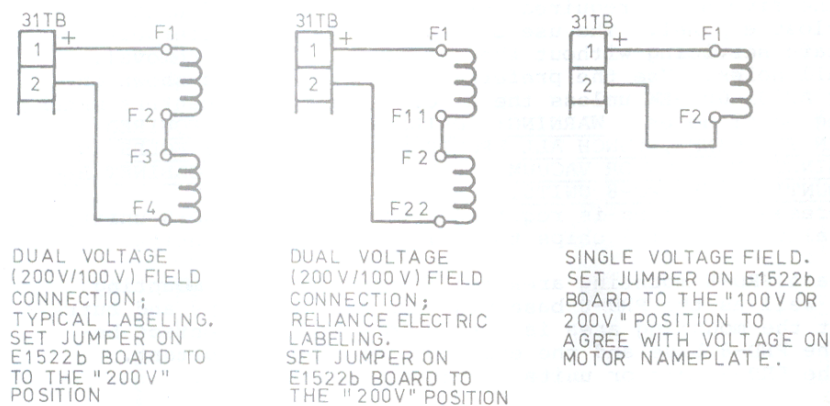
31TB
1 +
2
F1
F2
F3
F4

DUAL VOLTAGE (200V/100V) FIELD CONNECTION; TYPICAL LABELING. SET JUMPER ON E1522b BOARD TO TO THE "200V" POSITION

31TB
1 +
2
F1
F11
F2
F22

DUAL VOLTAGE (200V/100V) FIELD CONNECTION; RELIANCE ELECTRIC LABELING. SET JUMPER ON E1522b BOARD TO THE "200V" POSITION

31TB
1 +
2
F1
F2

SINGLE VOLTAGE FIELD. SET JUMPER ON E1522b BOARD TO THE "100V OR 200V" POSITION TO AGREE WITH VOLTAGE ON MOTOR NAMEPLATE.